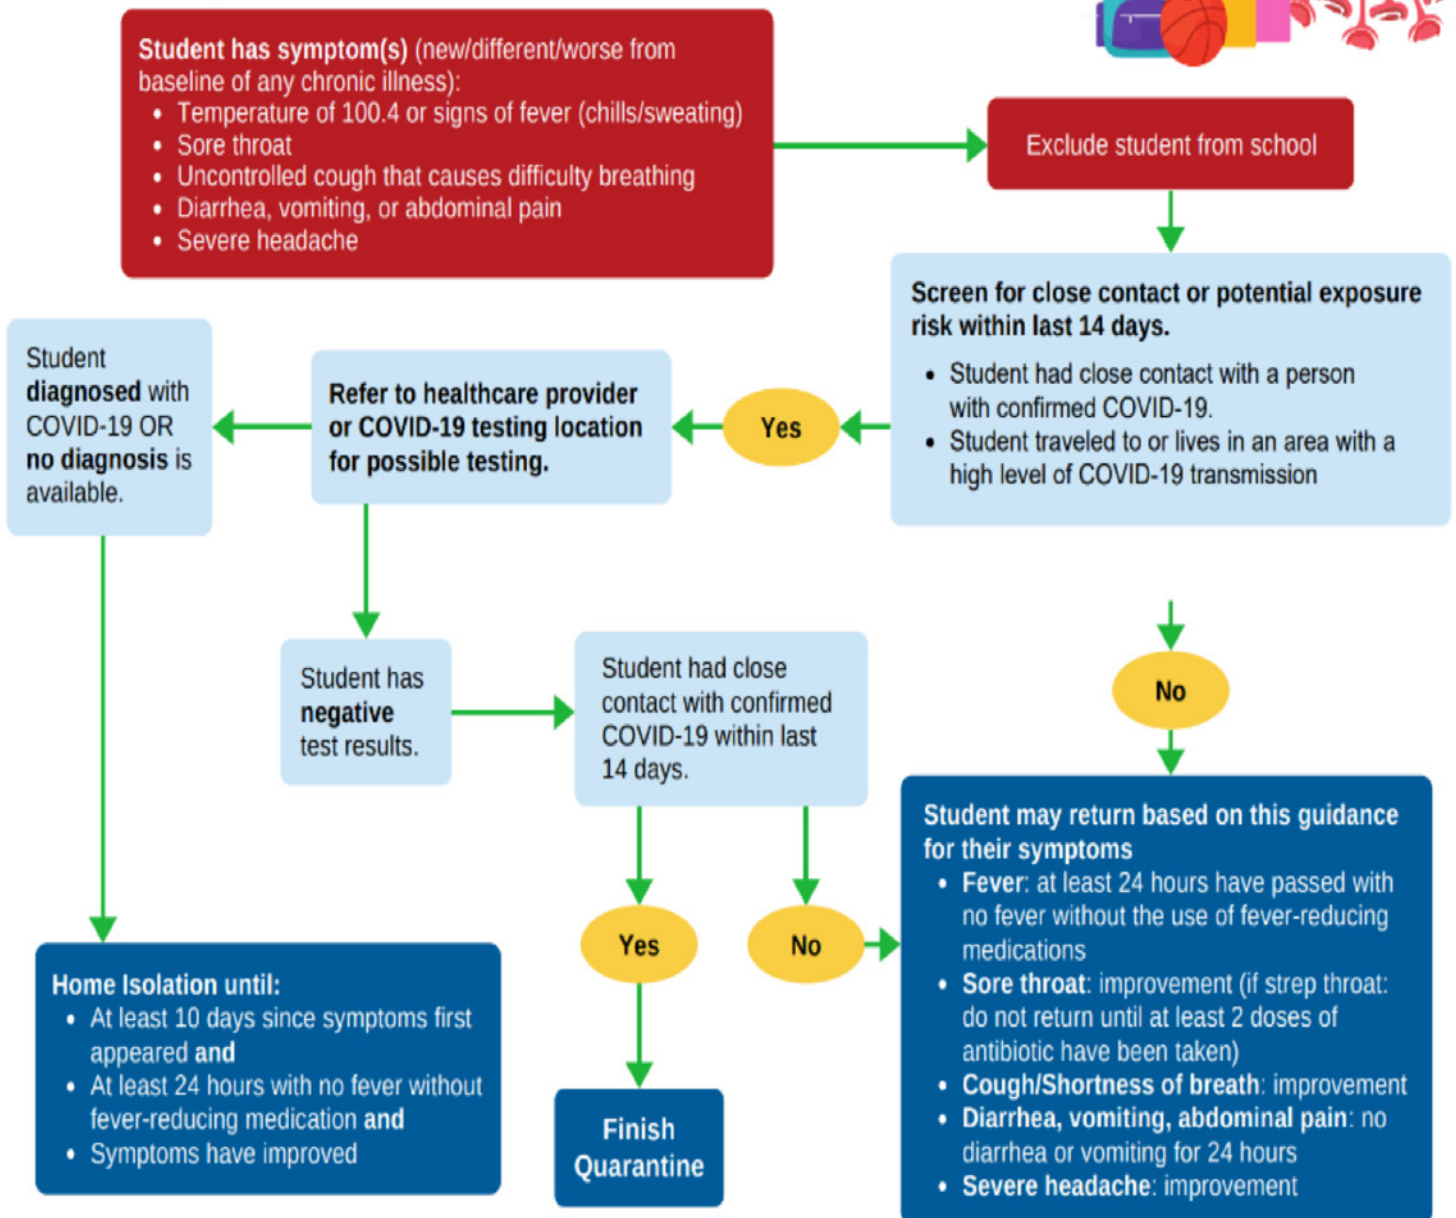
Student has symptom(s) (new/different/worse from baseline of any chronic illness):
- Temperature of 100.4 or signs of fever (chills/sweating)
- Sore throat
- Uncontrolled cough that causes difficulty breathing
- Diarrhea, vomiting, or abdominal pain
- Severe headache

Exclude student from school

Screen for close contact or potential exposure risk within last 14 days.
- Student had close contact with a person with confirmed COVID-19.
- Student traveled to or lives in an area with a high level of COVID-19 transmission

Yes

Refer to healthcare provider or COVID-19 testing location for possible testing.

Student diagnosed with COVID-19 OR no diagnosis is available.

Student has negative test results.

Student had close contact with confirmed COVID-19 within last 14 days.

No

Student may return based on this guidance for their symptoms
- Fever: at least 24 hours have passed with no fever without the use of fever-reducing medications
- Sore throat: improvement (if strep throat: do not return until at least 2 doses of antibiotic have been taken)
- Cough/Shortness of breath: improvement
- Diarrhea, vomiting, abdominal pain: no diarrhea or vomiting for 24 hours
- Severe headache: improvement

Yes

No

Home Isolation until:
- At least 10 days since symptoms first appeared and
- At least 24 hours with no fever without fever-reducing medication and
- Symptoms have improved

Finish Quarantine